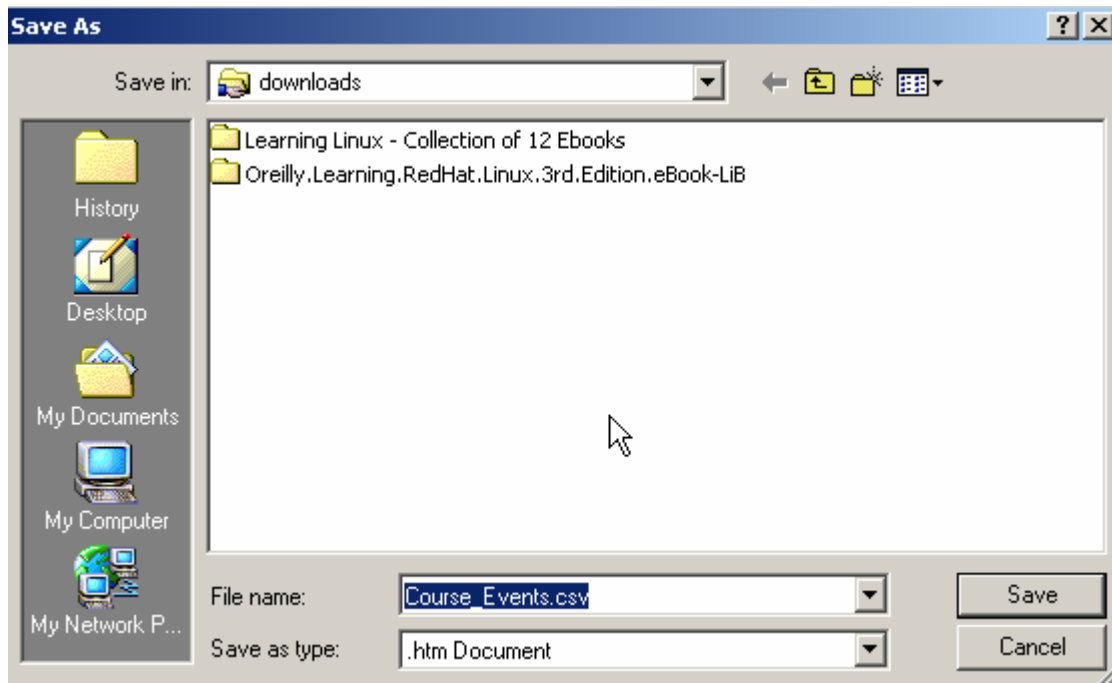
Save As

?

Save in: downloads

History

Desktop

My Documents

My Computer

My Network P...

Learning Linux - Collection of 12 Ebooks

Oreilly.Learning.RedHat.Linux.3rd.Edition.eBook-LiB

File name: Course_Events.csv

Save as type: .htm Document

Save

Cancel